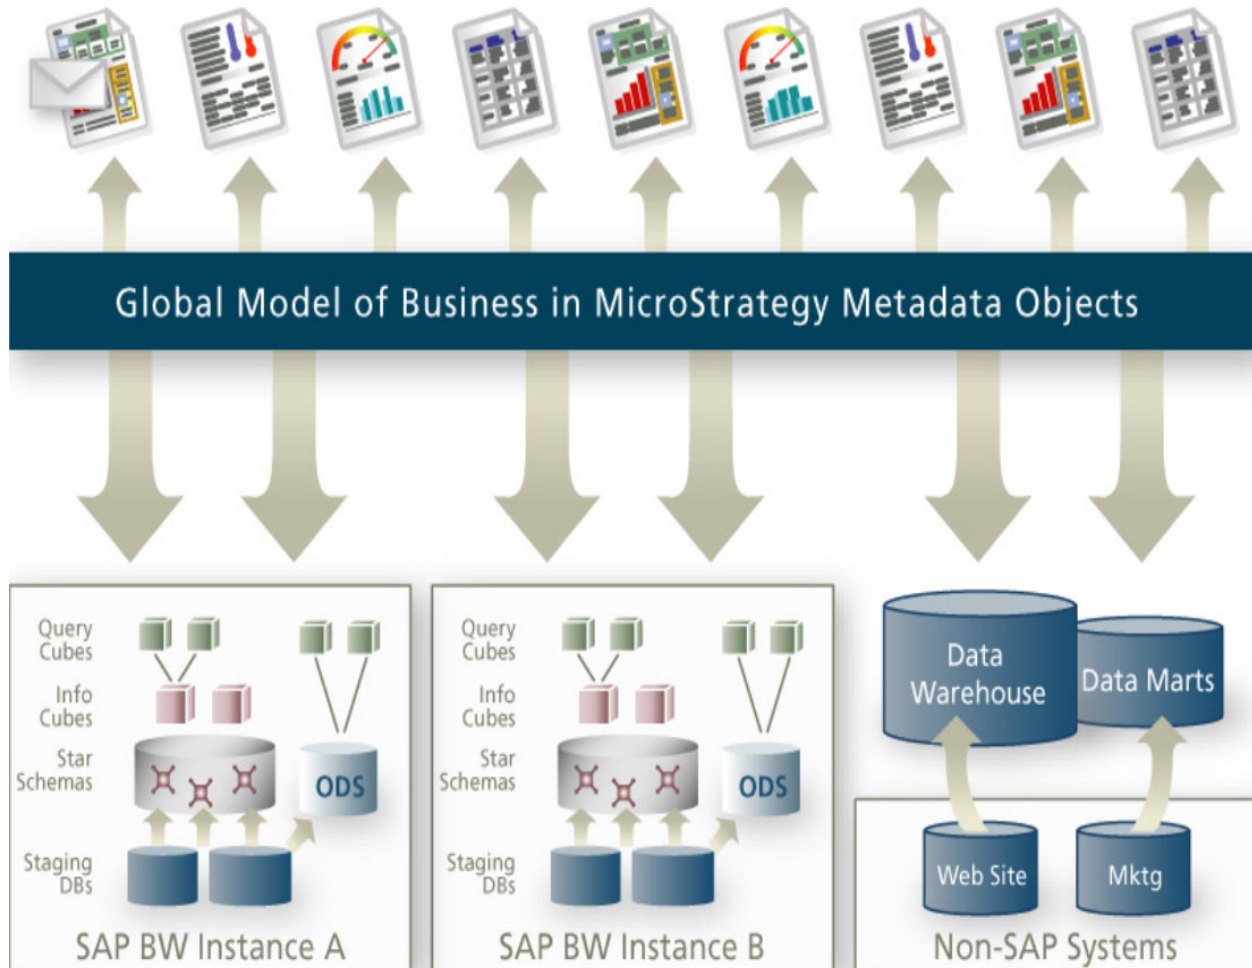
Global Model of Business in MicroStrategy Metadata Objects

Query Cubes

Info Cubes

Star Schemas

ODS

Staging DBs

SAP BW Instance A

Query Cubes

Info Cubes

Star Schemas

ODS

Staging DBs

SAP BW Instance B

Data Warehouse

Data Marts

Web Site

Mktg

Non-SAP Systems